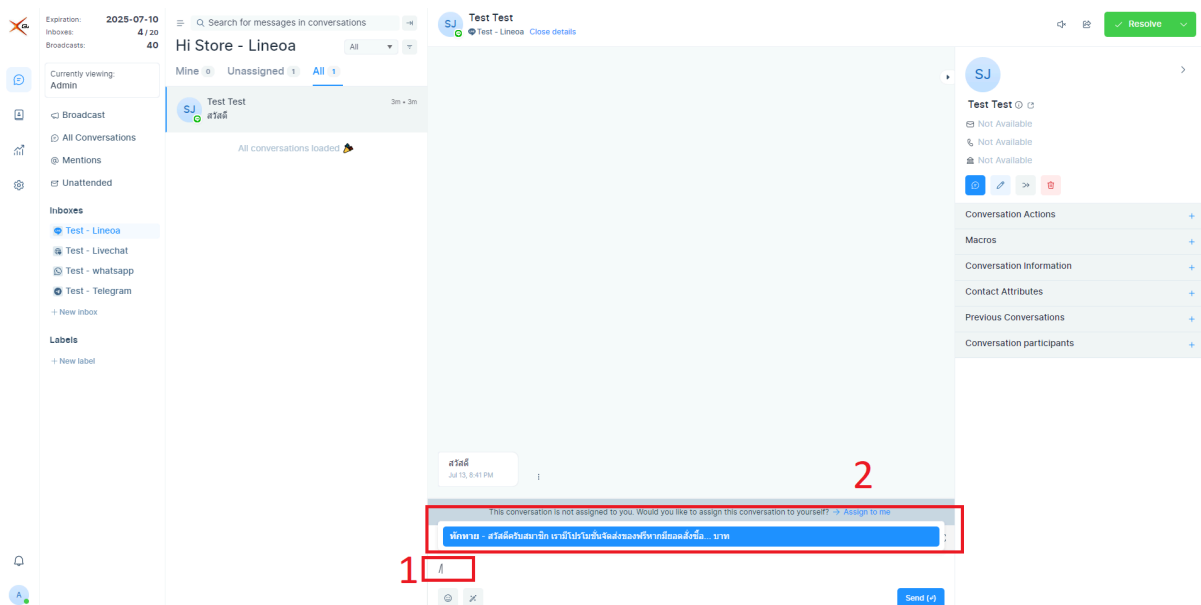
Expiration: 2025-07-10
Inboxes: 4 / 20
Broadcasts: 40

Currently viewing:
Admin

Broadcast
All Conversations
Mentions
Unattended

Inboxes
Test - Lineoa
Test - Livechat
Test - whatsapp
Test - Telegram
+ New inbox

Labels
+ New label

A

Search for messages in conversations

Hi Store - Lineoa

All

Mine 0 Unassigned 1 All 1

SJ Test Test 3m • 3m
สวัสดี

All conversations loaded 🎉

SJ Test Test
Test - Lineoa Close details

Resolve

สวัสดี
Jul 13, 8:41 PM

2

This conversation is not assigned to you. Would you like to assign this conversation to yourself? Assign to me

ทักทาย - สวัสดีครับสมาชิก เรามีโปรโมชั่นจัดส่งของฟรีหากมียอดสั่งซื้อ... บาท

1

/

Send (↵)

SJ
Test Test
Not Available
Not Available
Not Available

Conversation Actions
Macros
Conversation Information
Contact Attributes
Previous Conversations
Conversation participants